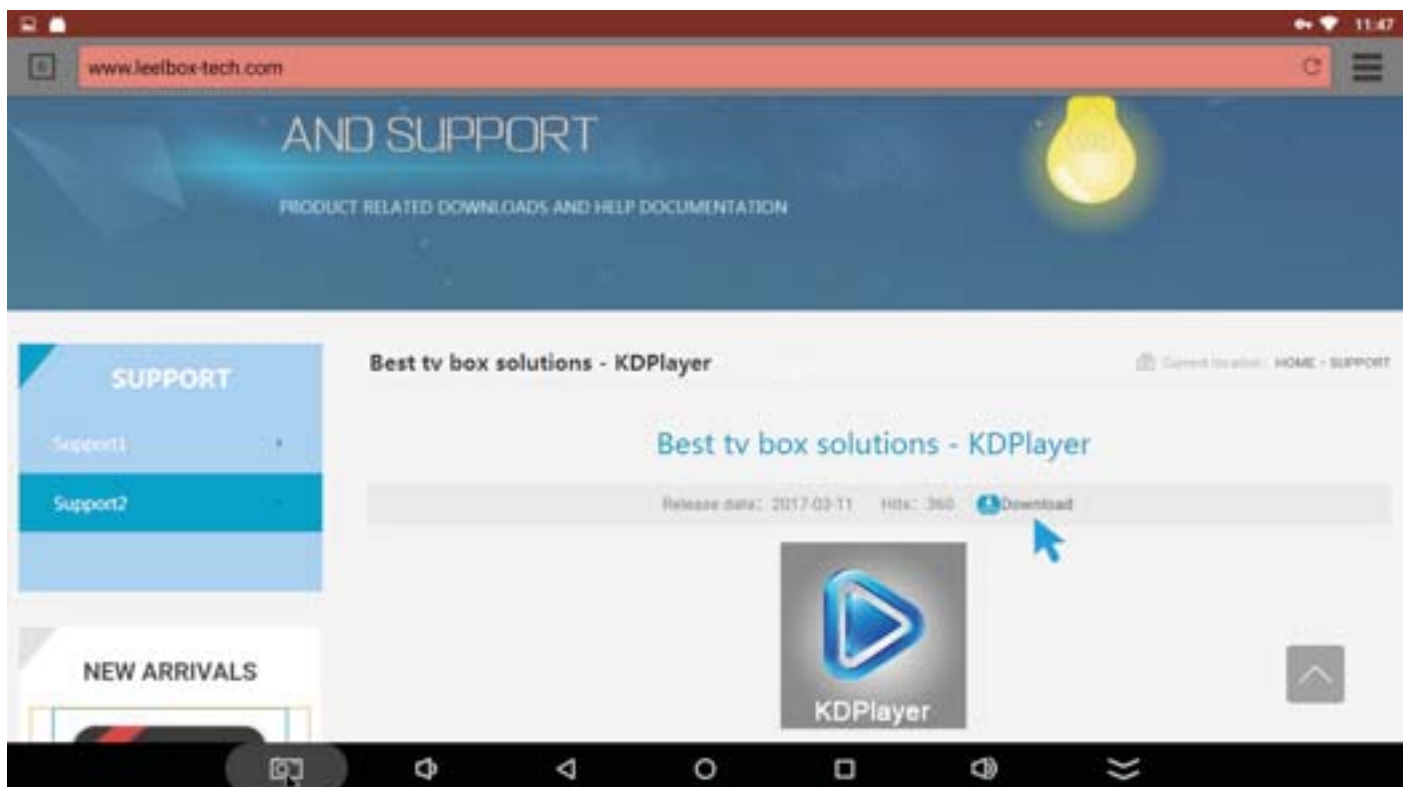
11:47

www.leelbox-tech.com

AND SUPPORT

PRODUCT RELATED DOWNLOADS AND HELP DOCUMENTATION

SUPPORT

Support1

Support2

NEW ARRIVALS

Best tv box solutions - KDPlayer

Current location : HOME > SUPPORT

Best tv box solutions - KDPlayer

Release date: 2017-03-11 Hits: 360 Download

KDPlayer